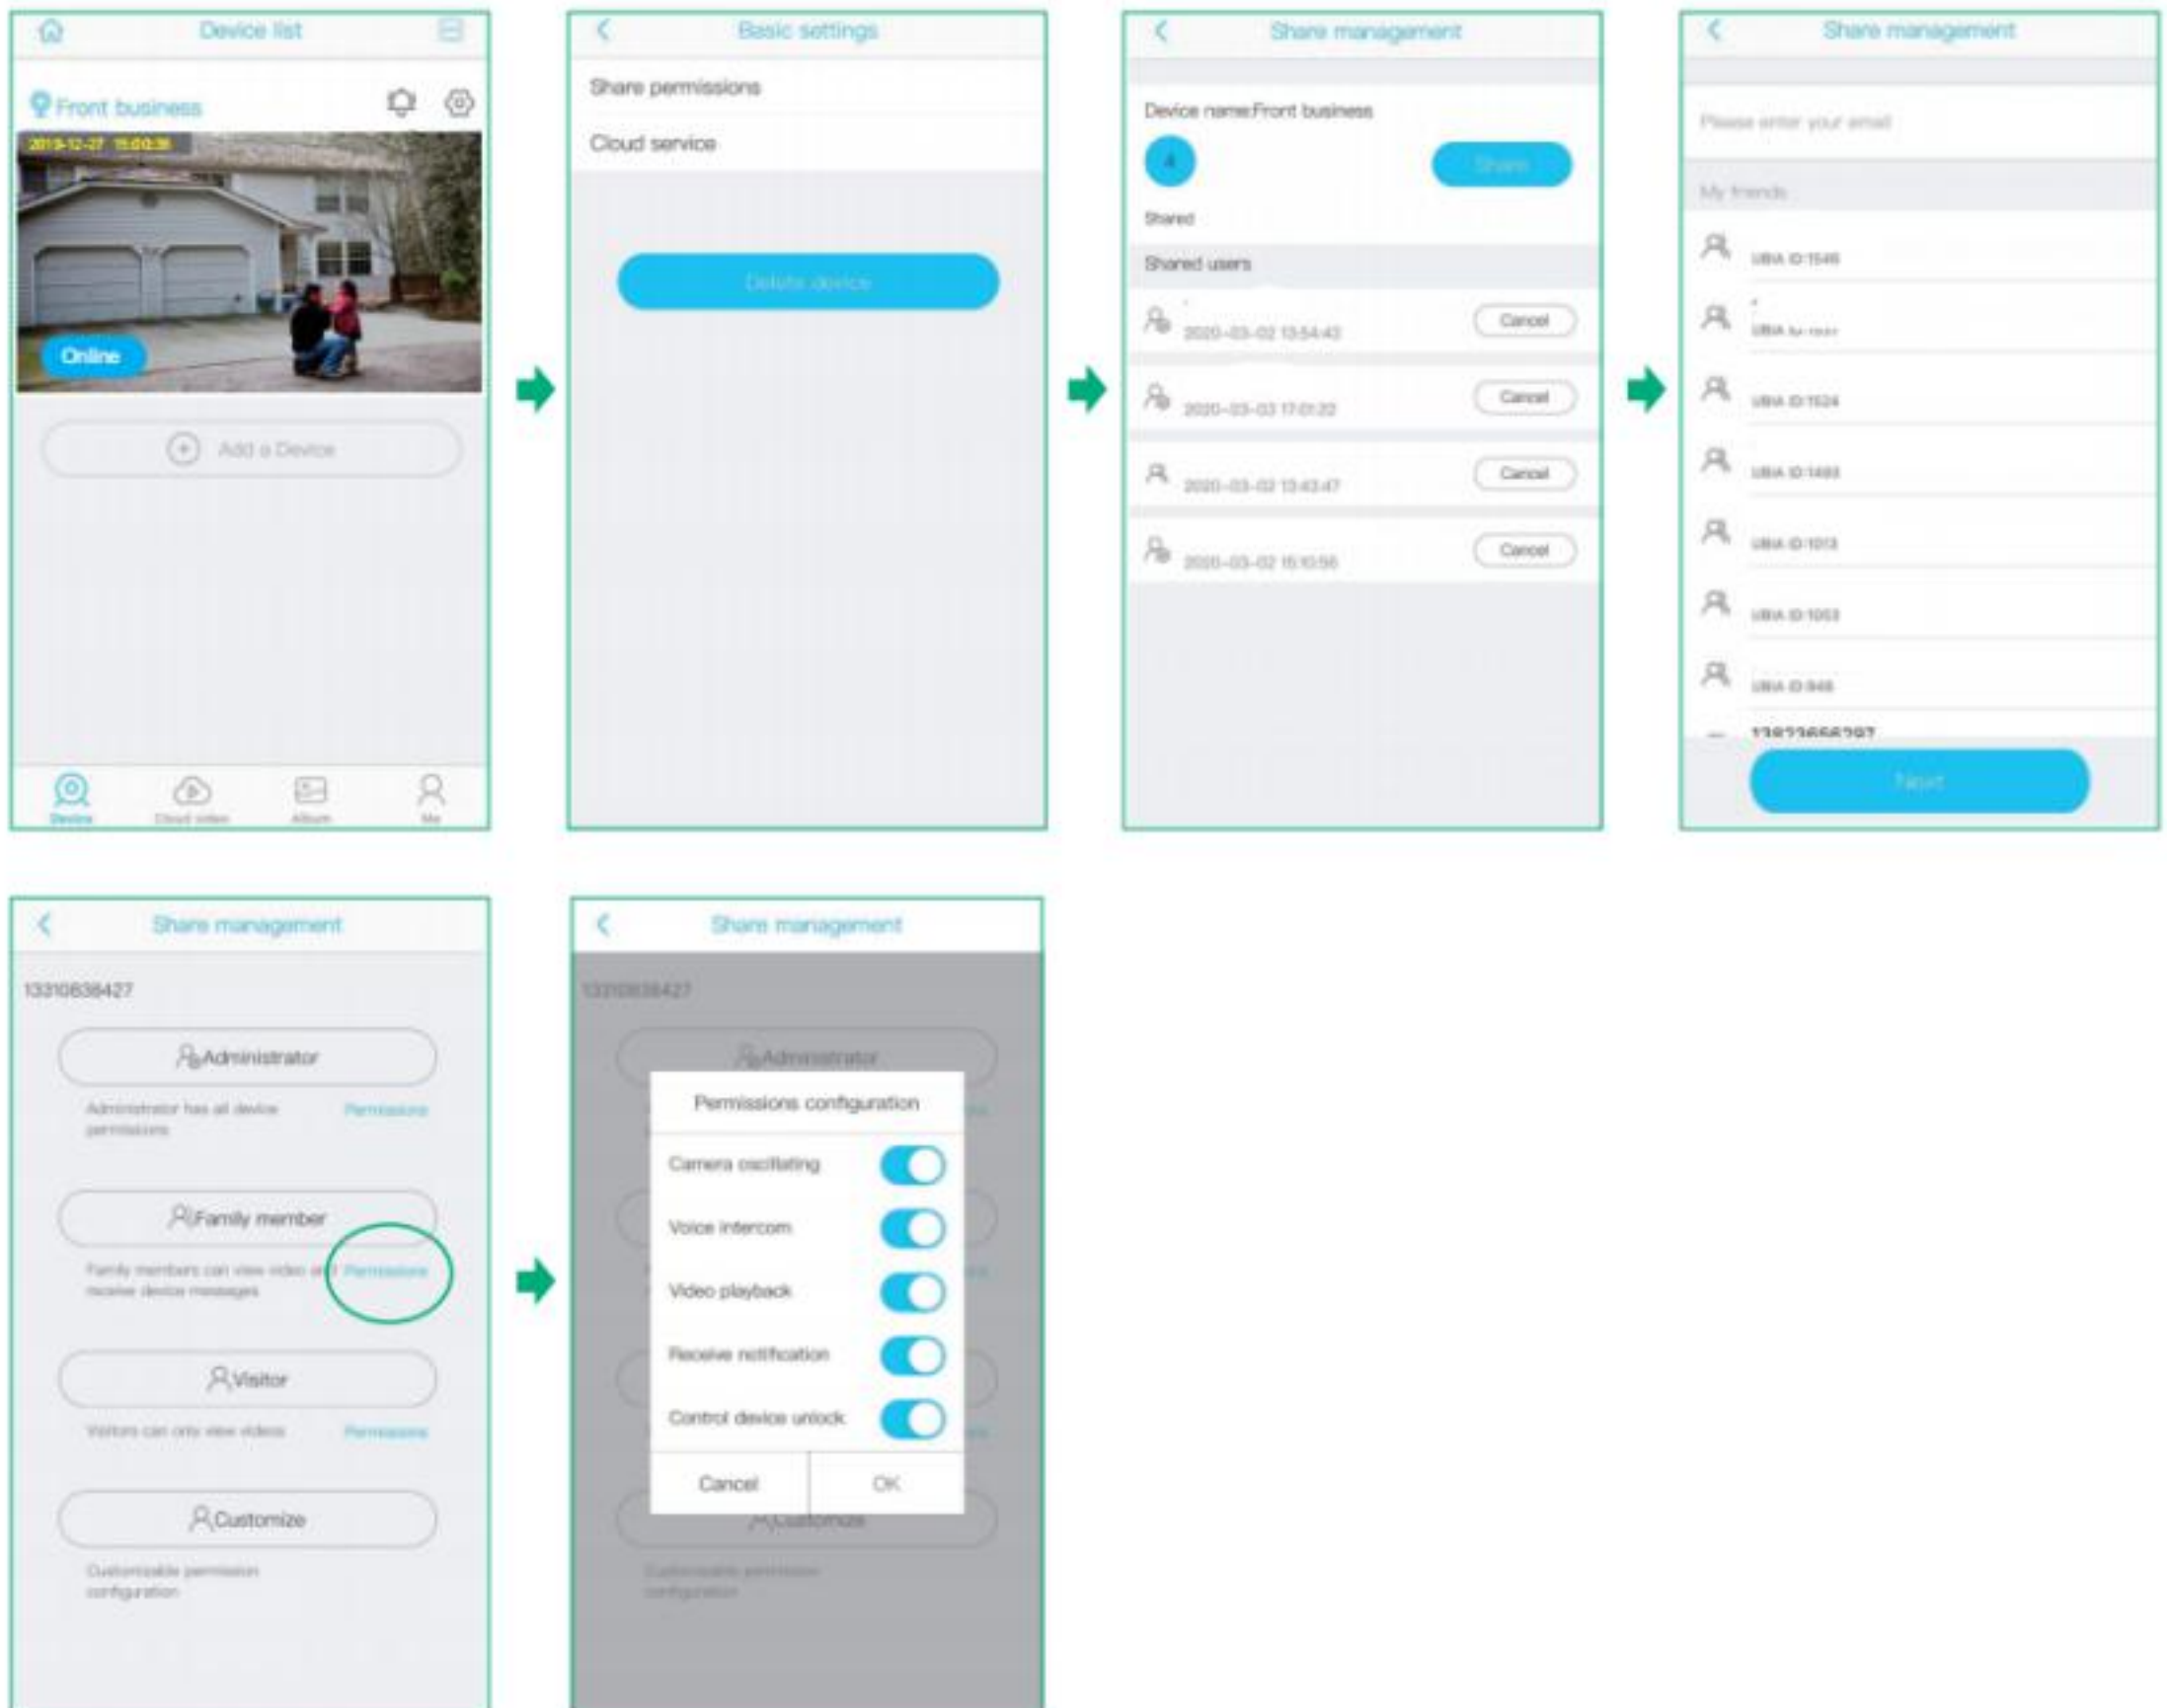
Device list

Front business

2019-12-27 15:00:38

Online

Add a Device

Device Cloud video Album Me

Basic settings

Share permissions

Cloud service

Delete device

Share management

Device name:Front business

4

Share

Shared

Shared users

2020-03-02 13:54:43 Cancel

2020-03-03 17:01:22 Cancel

2020-03-02 13:43:47 Cancel

2020-03-02 15:10:56 Cancel

Share management

Please enter your email

My friends

UBIA ID:1546

UBIA ID:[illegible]

UBIA ID:1524

UBIA ID:1493

UBIA ID:1013

UBIA ID:1053

UBIA ID:948

13823656297

Next

Share management

13310638427

Administrator

Administrator has all device permissions Permissions

Family member

Family members can view video and receive device messages Permissions

Visitor

Visitors can only view videos Permissions

Customize

Customizable permission configuration

Share management

13310638427

Administrator

Permissions configuration

Camera oscillating

Voice intercom

Video playback

Receive notification

Control device unlock

Cancel OK

Customize

Customizable permission configuration